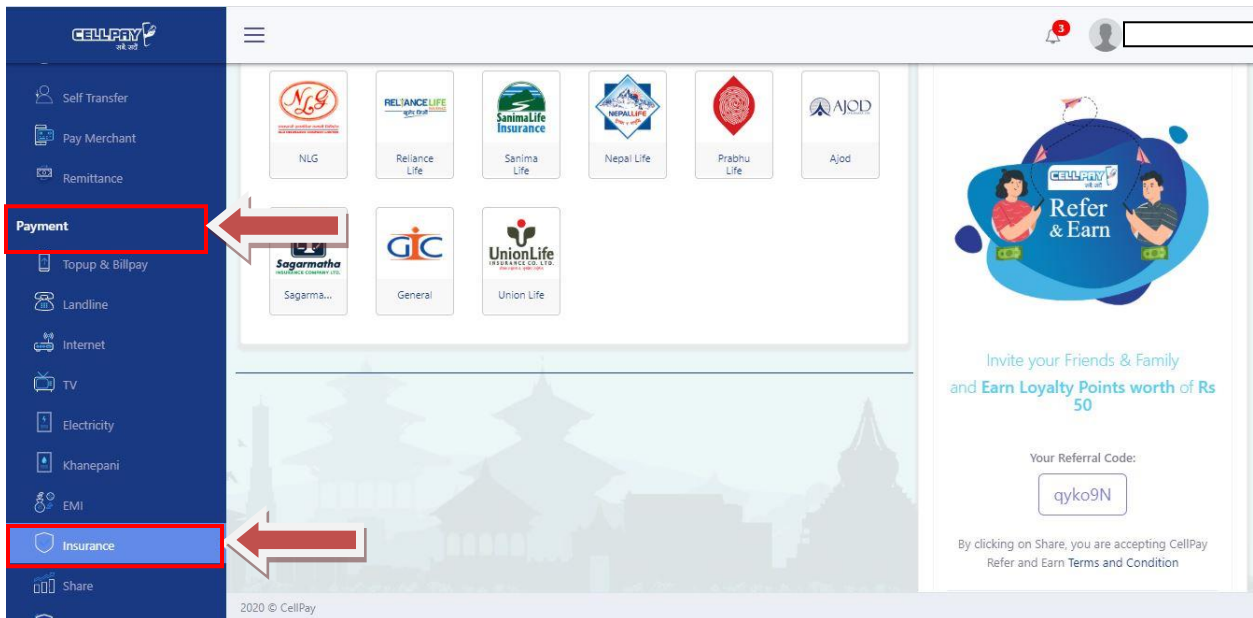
CELLPAY
सबै, अहिले

Self Transfer
Pay Merchant
Remittance
Payment
Topup & Billpay
Landline
Internet
TV
Electricity
Khanepani
EMI
Insurance
Share

3

NLG
RELIANCE LIFE
Reliance Life
SanimaLife Insurance
Sanima Life
NEPAL LIFE
Nepal Life
Prabhu Life
AJOD
Ajod
Sagarmatha
Sagarma...
GIC
General
UnionLife
Union Life

CELLPAY
Refer & Earn

Invite your Friends & Family
and Earn Loyalty Points worth of Rs 50

Your Referral Code:
qyko9N

By clicking on Share, you are accepting CellPay Refer and Earn Terms and Condition

2020 © CellPay